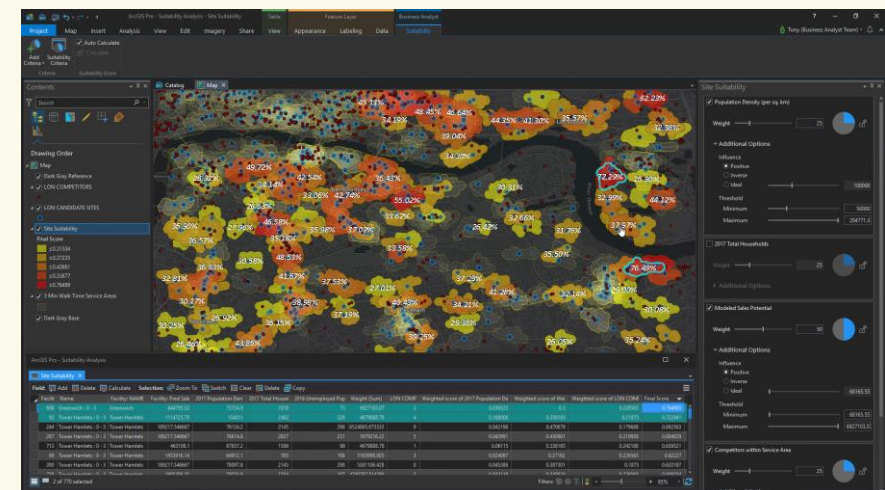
ArcGIS Pro - Suitability Analysis - Site Suitability
Table Feature Layer Business Analyst
? – ☐ ✕
Project Map Insert Analysis View Edit Imagery Share View Appearance Labeling Data Suitability
Tony (Business Analyst Team)
Add Criteria Suitability Criteria
Auto Calculate
Calculate
Criteria Suitability Score

Contents
Search
Drawing Order
Map
Dark Gray Reference
LON COMPETITORS
LON CANDIDATE SITES
Site Suitability
Final Score
≤0.23334
≤0.37235
≤0.40861
≤0.55877
≤0.78489
3 Min Walk Time Service Areas
Dark Gray Base

Catalog Map

43.71% 48.45% 46.68% 44.35% 41.30% 35.57% 62.23% 34.19% 39.04% 38.98% 34.62% 49.72% 42.54% 38.72% 34.14% 33.06% 42.74% 30.31% 72.29% 36.60% 44.12% 26.58% 33.62% 32.99% 46.58% 33.66% 37.97% 36.50% 27.98% 35.98% 33.13% 26.72% 31.76% 36.57% 33.58% 35.50% 76.49% 32.81% 33.83% 41.67% 37.53% 37.29% 27.01% 30.77% 32.14% 33.17% 33.63% 34.21% 32.25% 27.26% 25.92% 37.19% 36.15% 26.85% 43.86% 35.24%

ArcGIS Pro - Suitability Analysis
Site Suitability
Field: Add Delete Calculate Selection: Zoom To Switch Clear Delete Copy

| FacId | Name | Facility: NAME | Facility: Prod Sale | 2017 Population Dens | 2017 Total Househ | 2016 Unemployed Pop | Weight (Sum) | LON COMP | Weighted score of 2017 Population De | Weighted score of Wa | Weighted score of LON COM | Final Score |
|---|---|---|---|---|---|---|---|---|---|---|---|---|
| 800 | Greenwich - 0 - 3 | Greenwich | 44470.52 | 73724.9 | 1018 | 73 | 6827743.07 | 7 | 0.000322 | 0.3 | 0.22656 | 0.78489 |
| 92 | Tower Hamlets - 0 - 3 | Tower Hamlets | 113472.75 | 15401 | 1682 | 136 | 4679969.78 | 1 | 0.160048 | 0.336183 | 0.21875 | 0.72291 |
| 244 | Tower Hamlets - 0 - 3 | Tower Hamlets | 189217.546667 | 78326.2 | 2145 | 288 | 3524885.67533 | 3 | 0.043198 | 0.470675 | 0.179688 | 0.69263 |
| 245 | Tower Hamlets - 0 - 3 | Tower Hamlets | 189217.546667 | 76614.6 | 2027 | 231 | 3978216.22 | 3 | 0.043391 | 0.430981 | 0.210938 | 0.68529 |
| 712 | Tower Hamlets - 0 - 3 | Tower Hamlets | 46018.1 | 87857.2 | 1508 | 90 | 4678685.78 | 1 | 0.09115 | 0.420115 | 0.21875 | 0.63021 |
| 88 | Tower Hamlets - 0 - 3 | Tower Hamlets | 145391.6.14 | 90213.3 | 993 | 106 | 5169095.993 | 2 | 0.024087 | 0.37192 | 0.226563 | 0.62227 |
| 246 | Tower Hamlets - 0 - 3 | Tower Hamlets | 189217.546667 | 78897.9 | 2143 | 298 | 5301106.428 | 3 | 0.043456 | 0.387361 | 0.1875 | 0.62187 |

2 of 770 selected
Filters: 85%

Site Suitability
Population Density (per sq. km)
Weight 25
Additional Options
Influence
Positive
Inverse
Ideal 10000
Threshold
Minimum 50000
Maximum 264771.3
2017 Total Households
Weight 25
Additional Options
Modeled Sales Potential
Weight 50
Additional Options
Influence
Positive
Inverse
Ideal 68165.55
Threshold
Minimum 68165.55
Maximum 6827103.07
Competition within Service Area
Weight 25